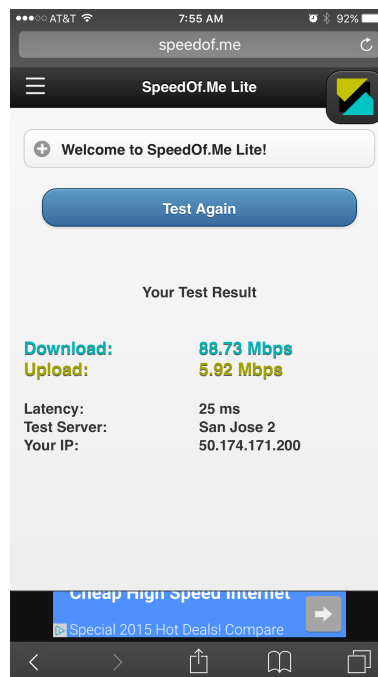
●●●○○ AT&T 7:55 AM 92%

speedof.me

SpeedOf.Me Lite

Welcome to SpeedOf.Me Lite!

Test Again

Your Test Result

Download: 88.73 Mbps
Upload: 5.92 Mbps

Latency: 25 ms
Test Server: San Jose 2
Your IP: 50.174.171.200

Cheap High Speed Internet
Special 2015 Hot Deals! Compare